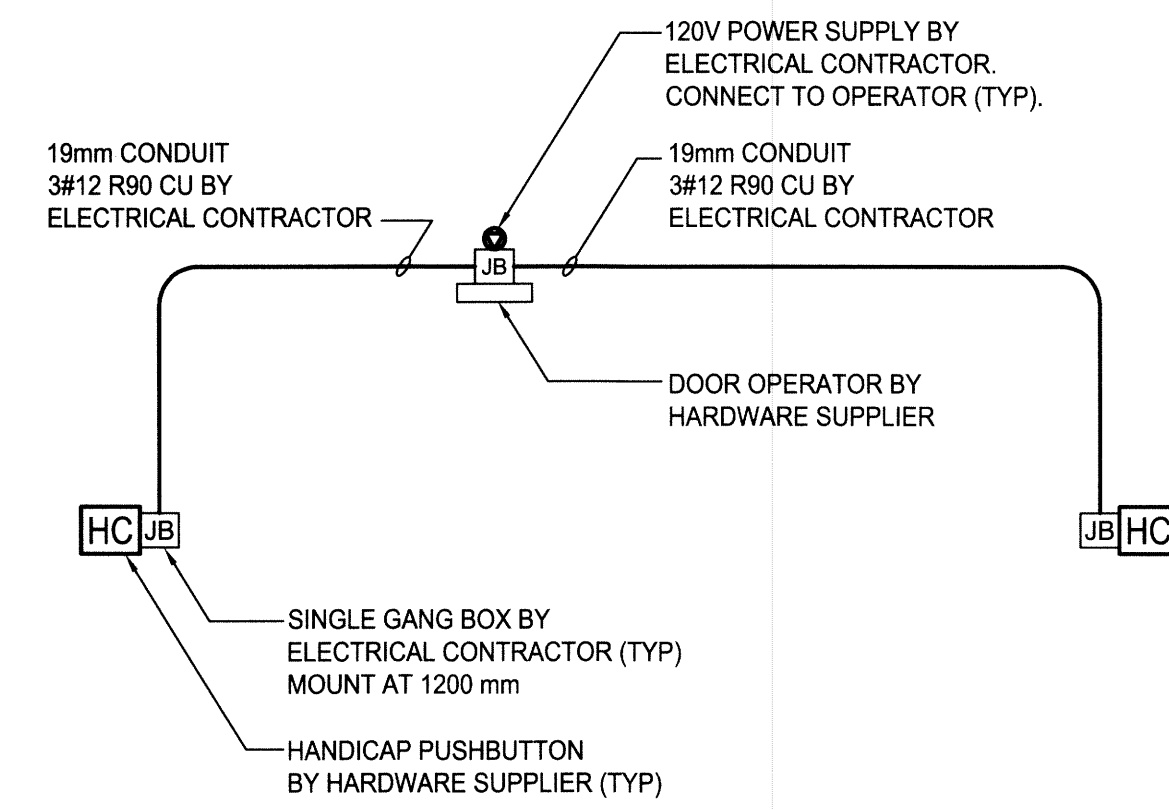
120V POWER SUPPLY BY ELECTRICAL CONTRACTOR. CONNECT TO OPERATOR (TYP).

19mm CONDUIT
3#12 R90 CU BY
ELECTRICAL CONTRACTOR

19mm CONDUIT
3#12 R90 CU BY
ELECTRICAL CONTRACTOR

JB

DOOR OPERATOR BY
HARDWARE SUPPLIER

HC JB

JB HC

SINGLE GANG BOX BY
ELECTRICAL CONTRACTOR (TYP)
MOUNT AT 1200 mm

HANDICAP PUSHBUTTON
BY HARDWARE SUPPLIER (TYP)